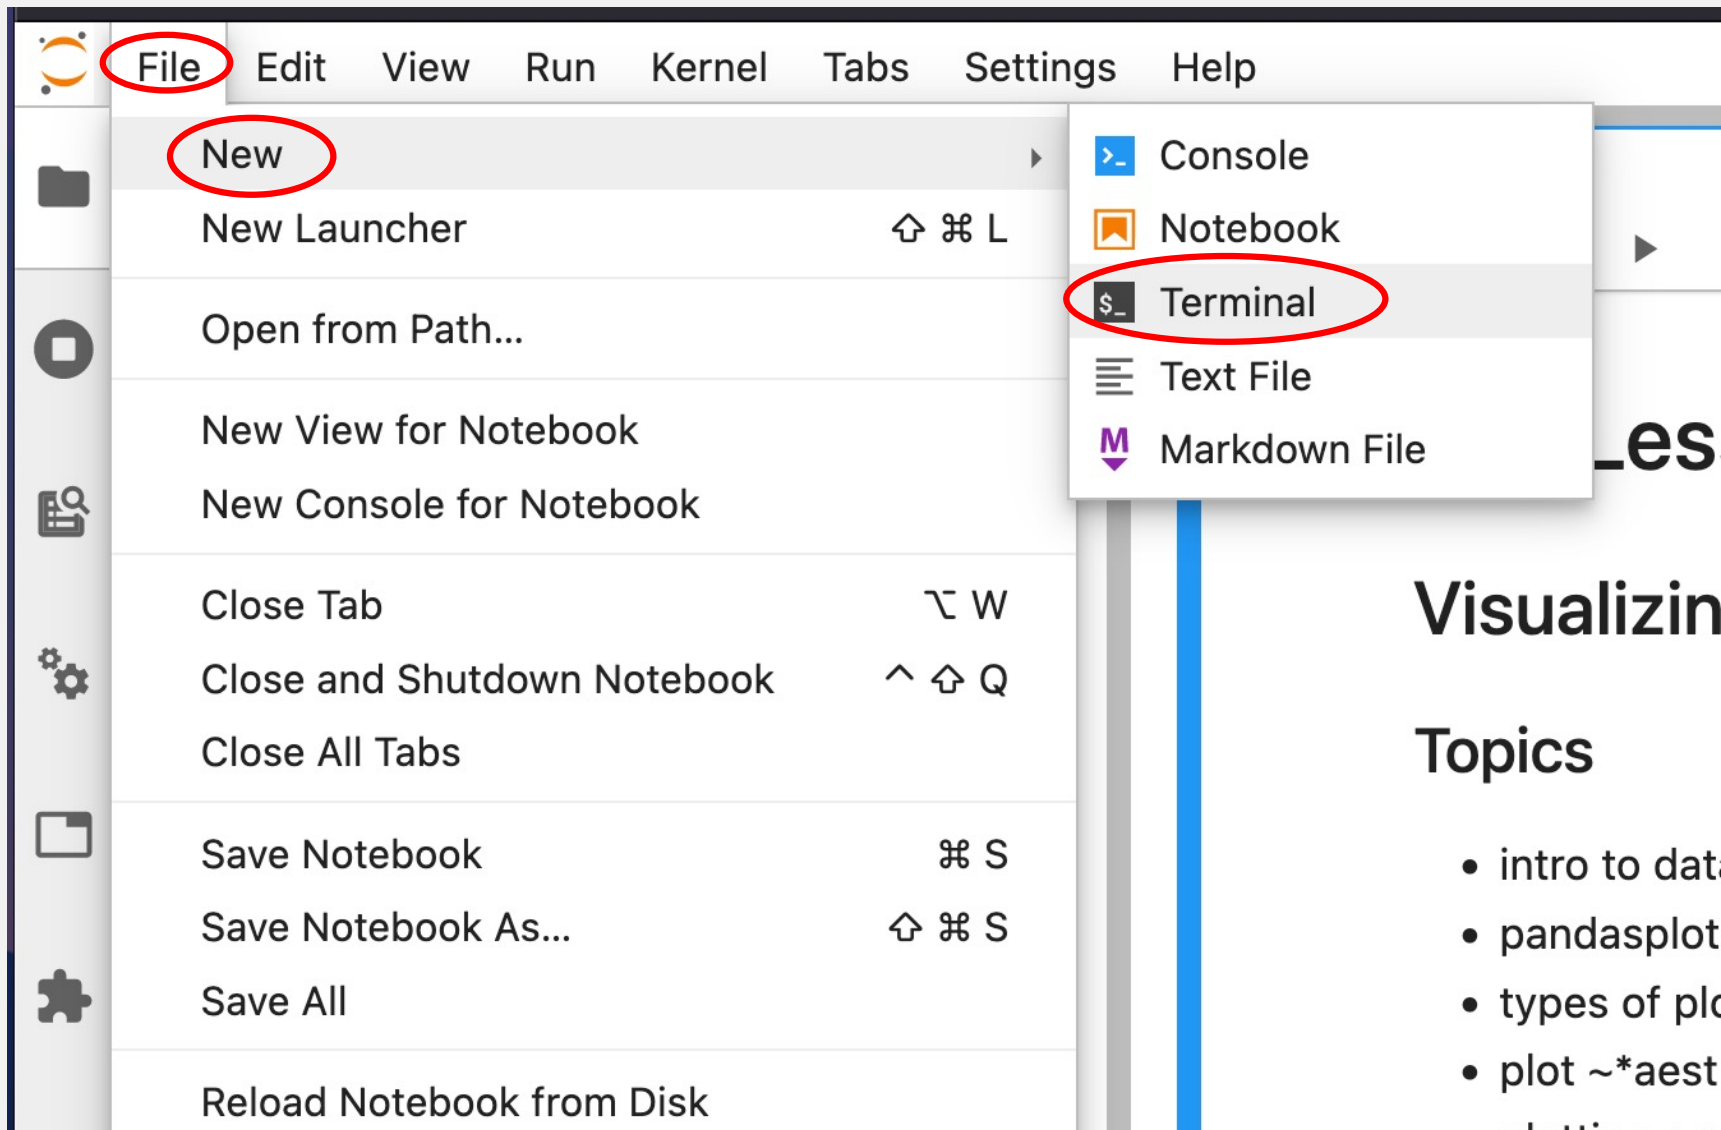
File Edit View Run Kernel Tabs Settings Help

New
New Launcher ⇧ ⌘ L
Open from Path...
New View for Notebook
New Console for Notebook
Close Tab ⌥ W
Close and Shutdown Notebook ^ ⇧ Q
Close All Tabs
Save Notebook ⌘ S
Save Notebook As... ⇧ ⌘ S
Save All
Reload Notebook from Disk

Console
Notebook
$_ Terminal
Text File
M Markdown File

_es

Visualizin

Topics

- intro to dat
- pandasplot
- types of plo
- plot ~*aest